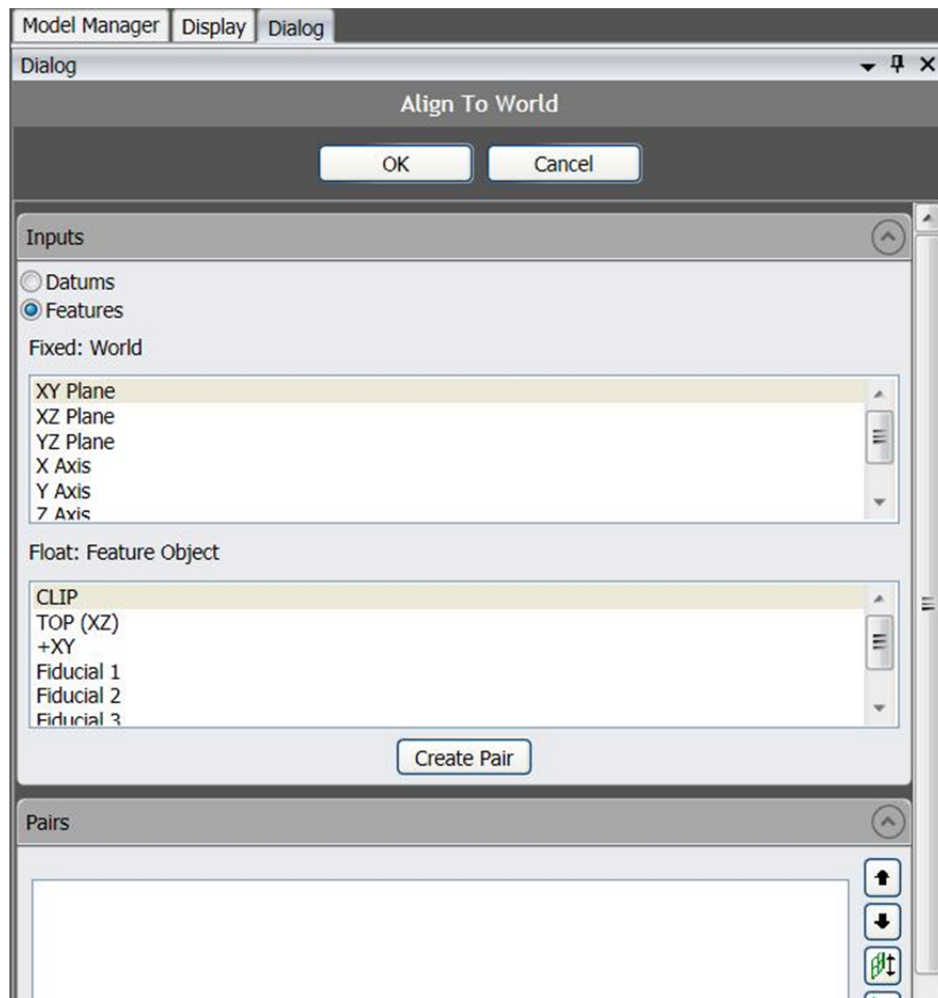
Model Manager Display Dialog

Dialog

Align To World

OK Cancel

Inputs

Datums
Features

Fixed: World

XY Plane
XZ Plane
YZ Plane
X Axis
Y Axis
Z Axis

Float: Feature Object

CLIP
TOP (XZ)
+XY
Fiducial 1
Fiducial 2
Fiducial 3

Create Pair

Pairs